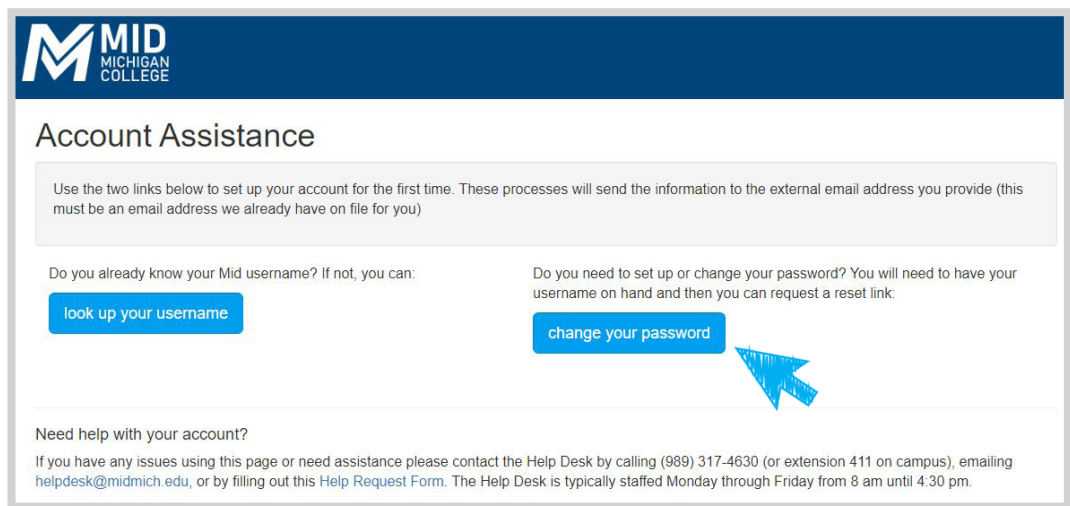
MID MICHIGAN COLLEGE

Account Assistance

Use the two links below to set up your account for the first time. These processes will send the information to the external email address you provide (this must be an email address we already have on file for you)

Do you already know your Mid username? If not, you can:

look up your username

Do you need to set up or change your password? You will need to have your username on hand and then you can request a reset link:

change your password

Need help with your account?

If you have any issues using this page or need assistance please contact the Help Desk by calling (989) 317-4630 (or extension 411 on campus), emailing helpdesk@midmich.edu, or by filling out this Help Request Form. The Help Desk is typically staffed Monday through Friday from 8 am until 4:30 pm.